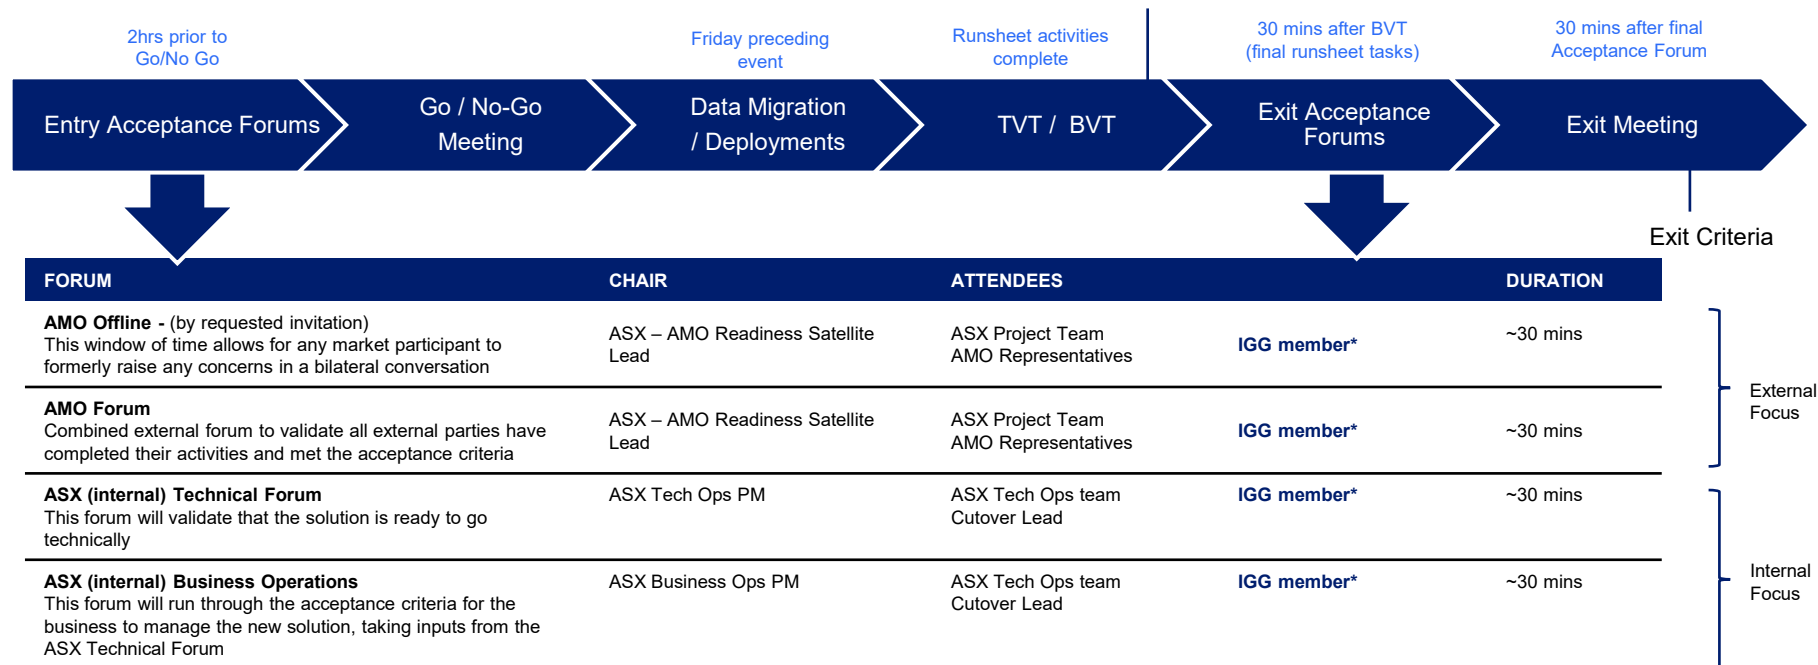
2hrs prior to Go/No Go

Friday preceding event

Runsheet activities complete

30 mins after BVT (final runsheet tasks)

30 mins after final Acceptance Forum

Entry Acceptance Forums

Go / No-Go Meeting

Data Migration / Deployments

TVT / BVT

Exit Acceptance Forums

Exit Meeting

Exit Criteria

| FORUM | CHAIR | ATTENDEES | | DURATION |
|---|---|---|---|---|
| **AMO Offline -** (by requested invitation) This window of time allows for any market participant to formerly raise any concerns in a bilateral conversation | ASX – AMO Readiness Satellite Lead | ASX Project Team AMO Representatives | **IGG member*** | ~30 mins |
| **AMO Forum** Combined external forum to validate all external parties have completed their activities and met the acceptance criteria | ASX – AMO Readiness Satellite Lead | ASX Project Team AMO Representatives | **IGG member*** | ~30 mins |
| **ASX (internal) Technical Forum** This forum will validate that the solution is ready to go technically | ASX Tech Ops PM | ASX Tech Ops team Cutover Lead | **IGG member*** | ~30 mins |
| **ASX (internal) Business Operations** This forum will run through the acceptance criteria for the business to manage the new solution, taking inputs from the ASX Technical Forum | ASX Business Ops PM | ASX Tech Ops team Cutover Lead | **IGG member*** | ~30 mins |

External Focus

Internal Focus